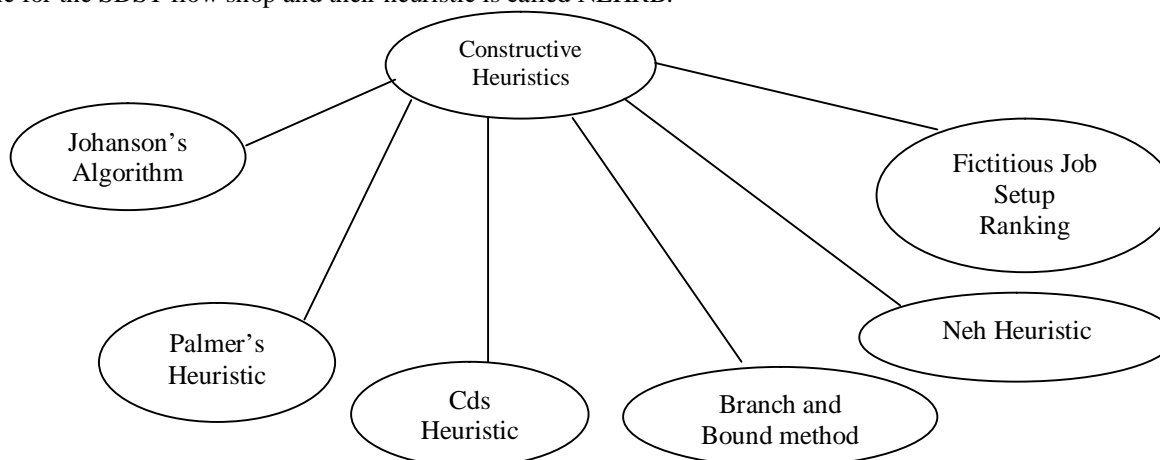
e for the SDST flow shop and their heuristic is called NEHRB.

Constructive Heuristics

Johanson's Algorithm

Fictitious Job Setup Ranking

Neh Heuristic

Palmer's Heuristic

Cds Heuristic

Branch and Bound method